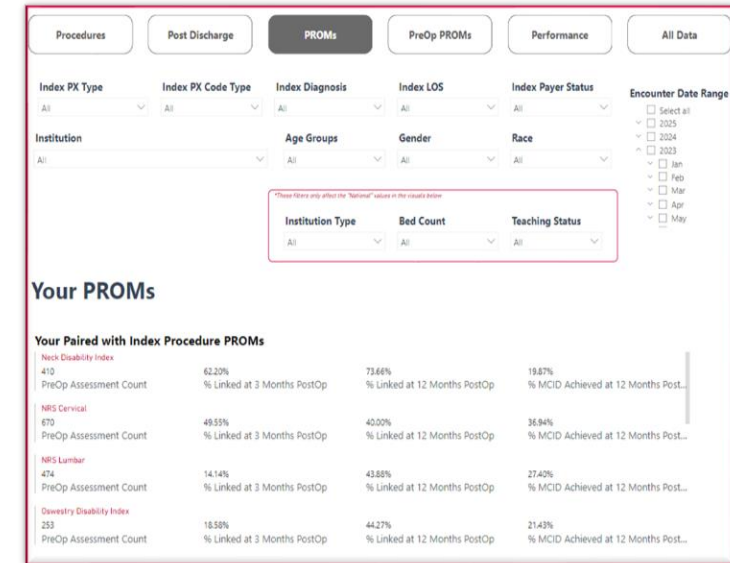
Procedures

Post Discharge

PROMs

PreOp PROMs

Performance

All Data

Index PX Type
All

Index PX Code Type
All

Index Diagnosis
All

Index LOS
All

Index Payer Status
All

Encounter Date Range
Select all
2025
2024
2023
Jan
Feb
Mar
Apr
May

Institution
All

Age Groups
All

Gender
All

Race
All

*These filters only affect the "National" values in the visuals below

Institution Type
All

Bed Count
All

Teaching Status
All

Your PROMs

Your Paired with Index Procedure PROMs

Neck Disability Index
410
PreOp Assessment Count
62.20%
% Linked at 3 Months PostOp
73.66%
% Linked at 12 Months PostOp
19.87%
% MCID Achieved at 12 Months Post...

NRS Cervical
670
PreOp Assessment Count
49.55%
% Linked at 3 Months PostOp
40.00%
% Linked at 12 Months PostOp
36.94%
% MCID Achieved at 12 Months Post...

NRS Lumbar
474
PreOp Assessment Count
14.14%
% Linked at 3 Months PostOp
43.88%
% Linked at 12 Months PostOp
27.40%
% MCID Achieved at 12 Months Post...

Oswestry Disability Index
253
PreOp Assessment Count
18.58%
% Linked at 3 Months PostOp
44.27%
% Linked at 12 Months PostOp
21.43%
% MCID Achieved at 12 Months Post...